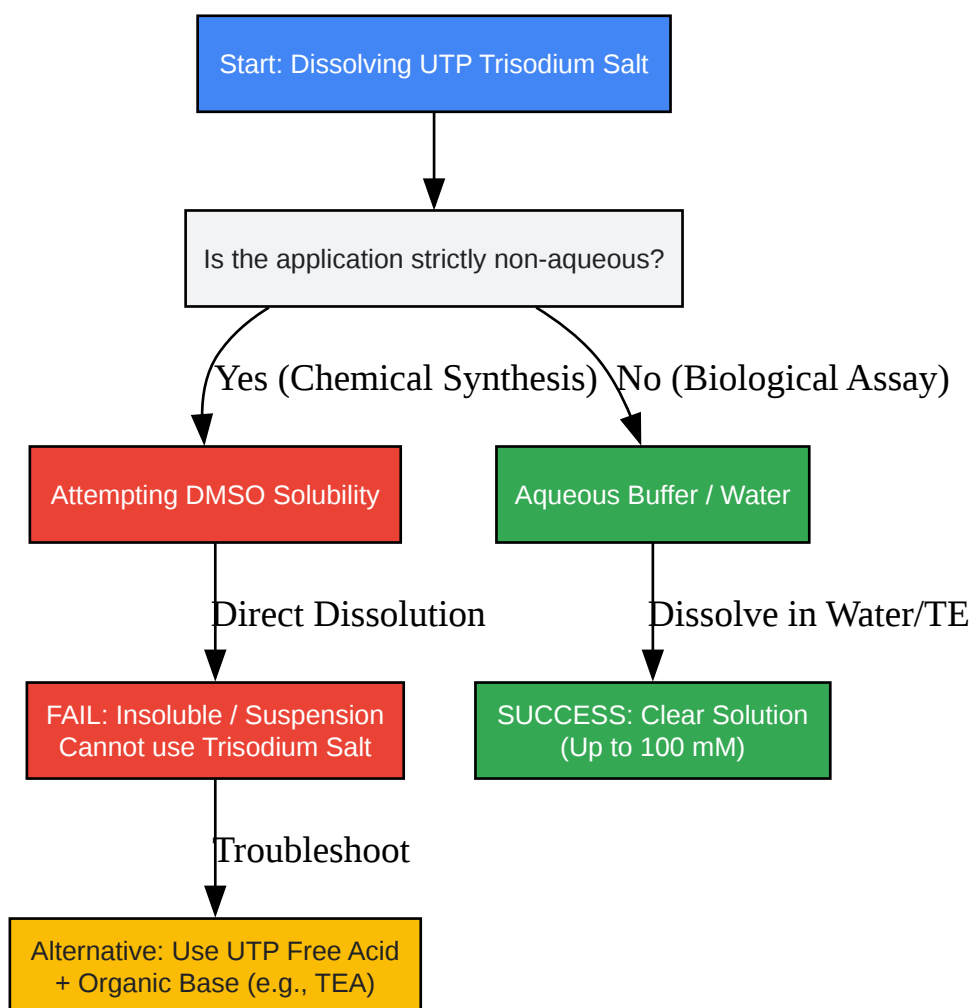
Start: Dissolving UTP Trisodium Salt

Is the application strictly non-aqueous?

Yes (Chemical Synthesis)

No (Biological Assay)

Attempting DMSO Solubility

Aqueous Buffer / Water

Direct Dissolution

Dissolve in Water/TE

FAIL: Insoluble / Suspension
Cannot use Trisodium Salt

SUCCESS: Clear Solution
(Up to 100 mM)

Troubleshoot

Alternative: Use UTP Free Acid
+ Organic Base (e.g., TEA)